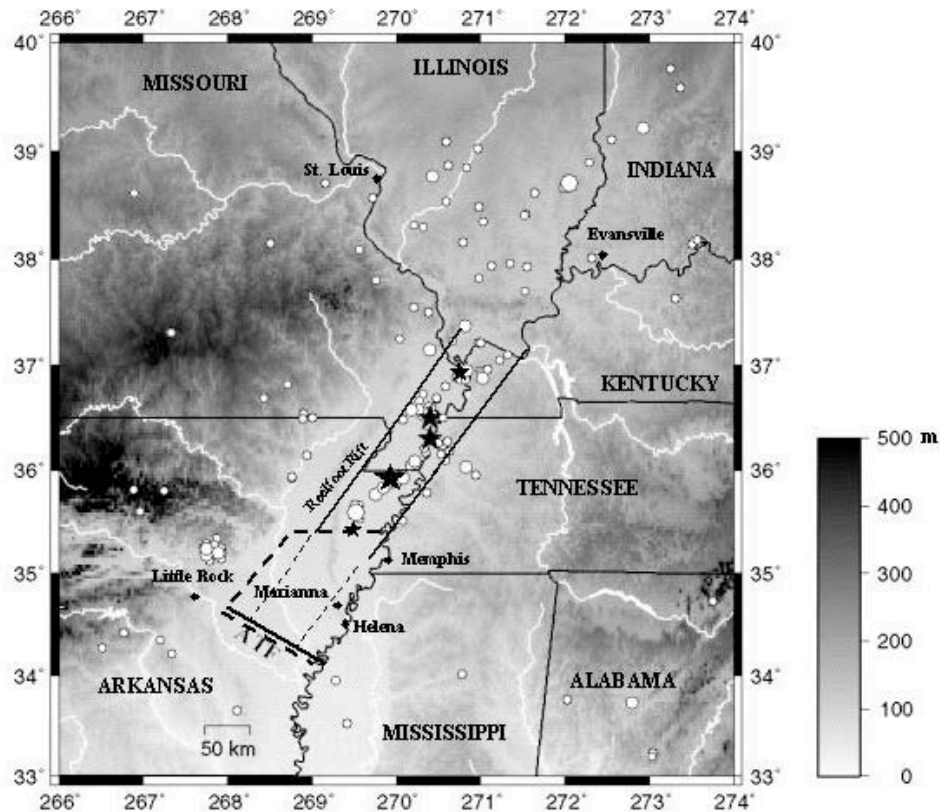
266° 267° 268° 269° 270° 271° 272° 273° 274°

40° 39° 38° 37° 36° 35° 34° 33°

40° 39° 38° 37° 36° 35° 34° 33°

MISSOURI

ILLINOIS

INDIANA

St. Louis

Evansville

KENTUCKY

Reelfoot Rift

TENNESSEE

Memphis

Little Rock

Marianna

Helena

ARKANSAS

ALABAMA

MISSISSIPPI

50 km

266° 267° 268° 269° 270° 271° 272° 273° 274°

500 m
400
300
200
100
0